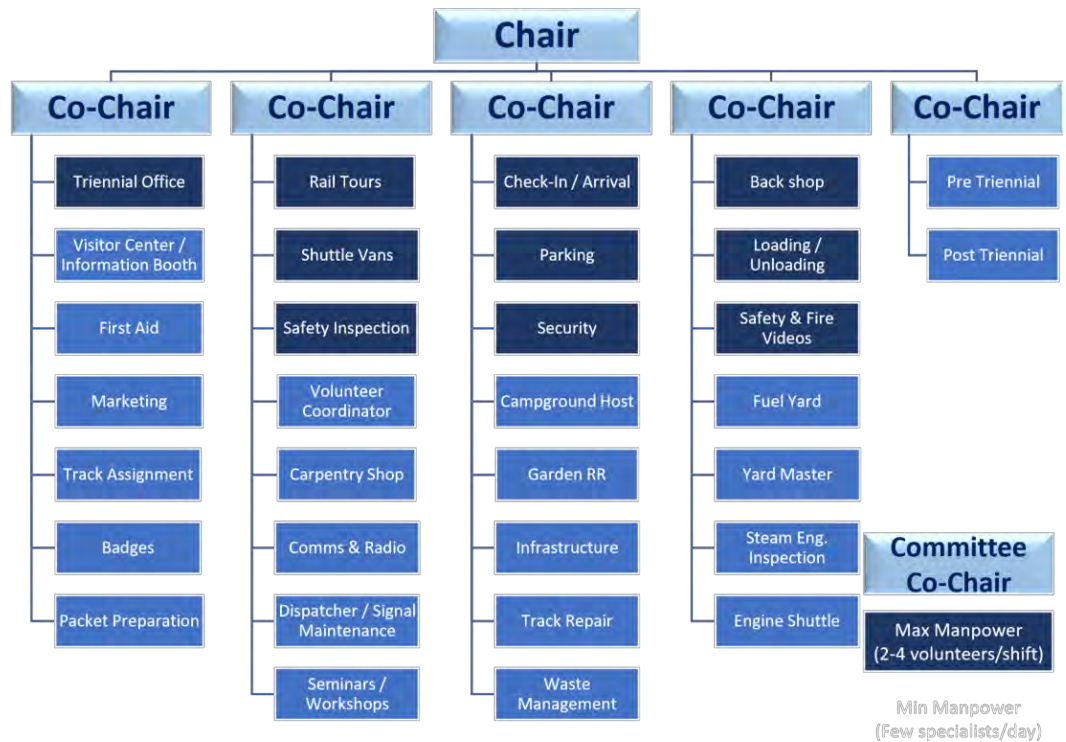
Chair

Co-Chair

Triennial Office

Visitor Center / Information Booth

First Aid

Marketing

Track Assignment

Badges

Packet Preparation

Co-Chair

Rail Tours

Shuttle Vans

Safety Inspection

Volunteer Coordinator

Carpentry Shop

Comms & Radio

Dispatcher / Signal Maintenance

Seminars / Workshops

Co-Chair

Check-In / Arrival

Parking

Security

Campground Host

Garden RR

Infrastructure

Track Repair

Waste Management

Co-Chair

Back shop

Loading / Unloading

Safety & Fire Videos

Fuel Yard

Yard Master

Steam Eng. Inspection

Engine Shuttle

Co-Chair

Pre Triennial

Post Triennial

Committee Co-Chair

Max Manpower (2-4 volunteers/shift)

Min Manpower (Few specialists/day)